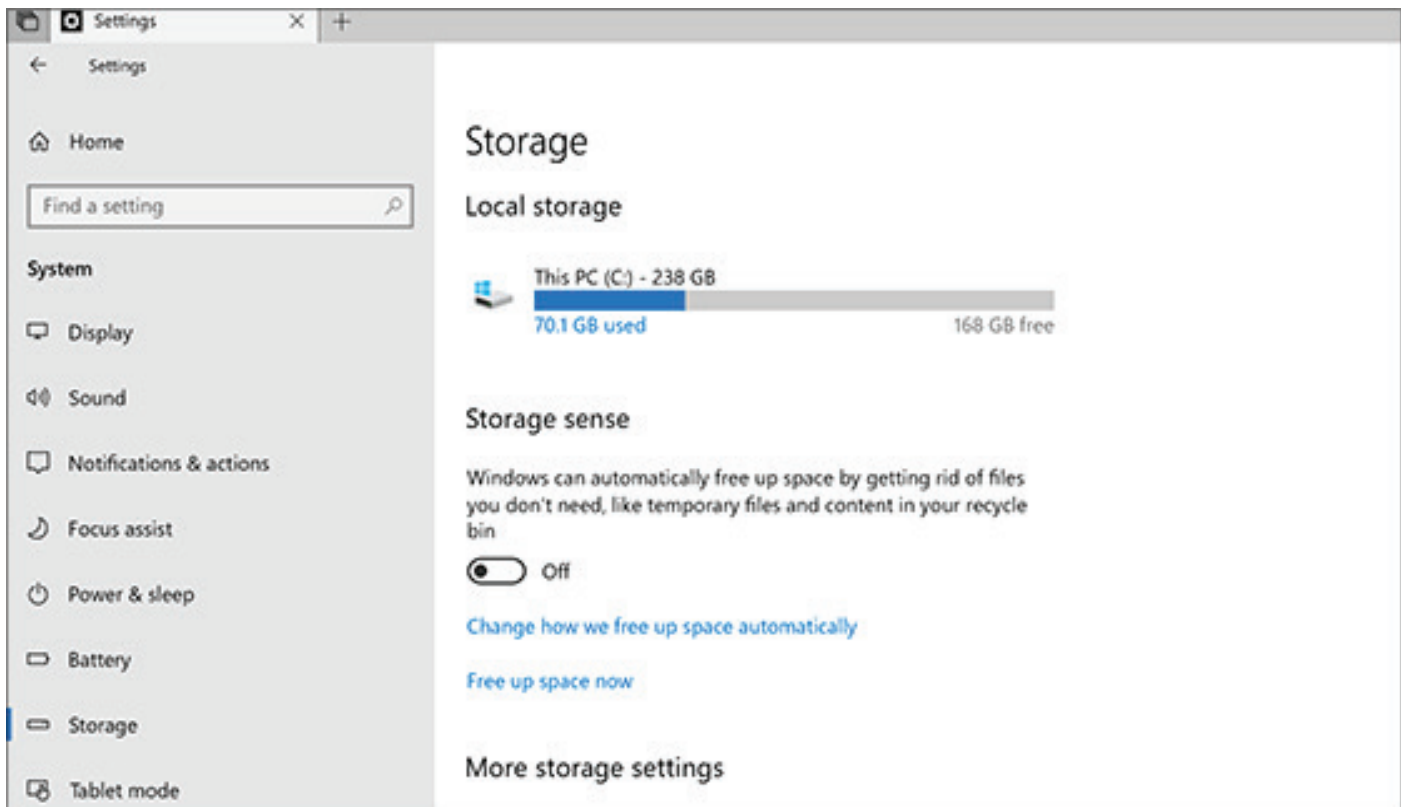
Settings

Settings

Home

Find a setting

System

Display

Sound

Notifications & actions

Focus assist

Power & sleep

Battery

Storage

Tablet mode

Storage

Local storage

This PC (C:) - 238 GB

70.1 GB used

168 GB free

Storage sense

Windows can automatically free up space by getting rid of files you don't need, like temporary files and content in your recycle bin

Off

Change how we free up space automatically

Free up space now

More storage settings